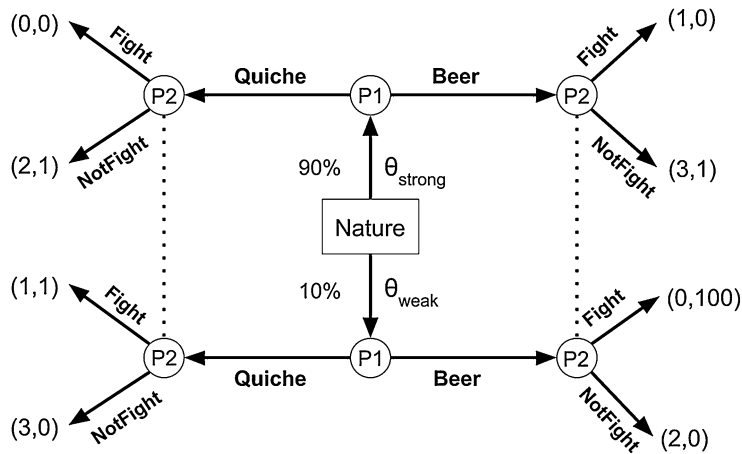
(0,0)
Fight
P2
Quiche
P1
Beer
P2
Fight
(1,0)

(2,1)
NotFight
90%
$\theta_{strong}$
NotFight
(3,1)

Nature

(1,1)
Fight
10%
$\theta_{weak}$
Fight
(0,100)

P2
Quiche
P1
Beer
P2

(3,0)
NotFight
NotFight
(2,0)